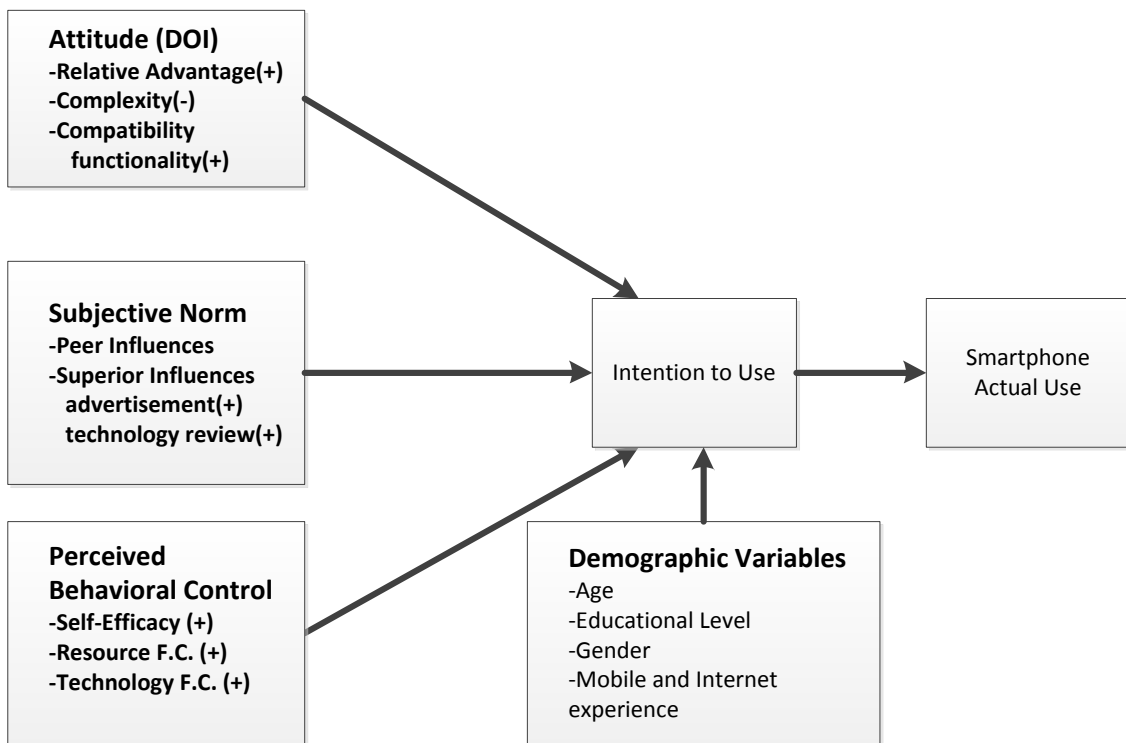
Attitude (DOI)
-Relative Advantage(+)
-Complexity(-)
-Compatibility functionality(+)

Subjective Norm
-Peer Influences
-Superior Influences advertisement(+) technology review(+)

Perceived Behavioral Control
-Self-Efficacy (+)
-Resource F.C. (+)
-Technology F.C. (+)

Intention to Use

Smartphone Actual Use

Demographic Variables
-Age
-Educational Level
-Gender
-Mobile and Internet experience